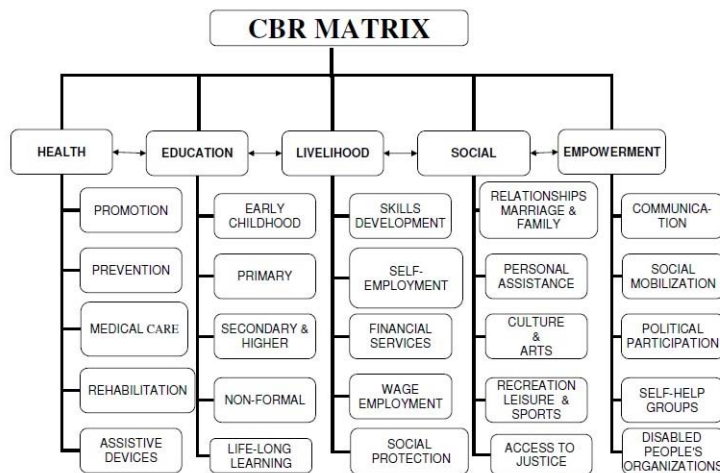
CBR MATRIX

HEALTH

PROMOTION

PREVENTION

MEDICAL CARE

REHABILITATION

ASSISTIVE DEVICES

EDUCATION

EARLY CHILDHOOD

PRIMARY

SECONDARY & HIGHER

NON-FORMAL

LIFE-LONG LEARNING

LIVELIHOOD

SKILLS DEVELOPMENT

SELF-EMPLOYMENT

FINANCIAL SERVICES

WAGE EMPLOYMENT

SOCIAL PROTECTION

SOCIAL

RELATIONSHIPS MARRIAGE & FAMILY

PERSONAL ASSISTANCE

CULTURE & ARTS

RECREATION LEISURE & SPORTS

ACCESS TO JUSTICE

EMPOWERMENT

COMMUNICATION

SOCIAL MOBILIZATION

POLITICAL PARTICIPATION

SELF-HELP GROUPS

DISABLED PEOPLE'S ORGANIZATIONS